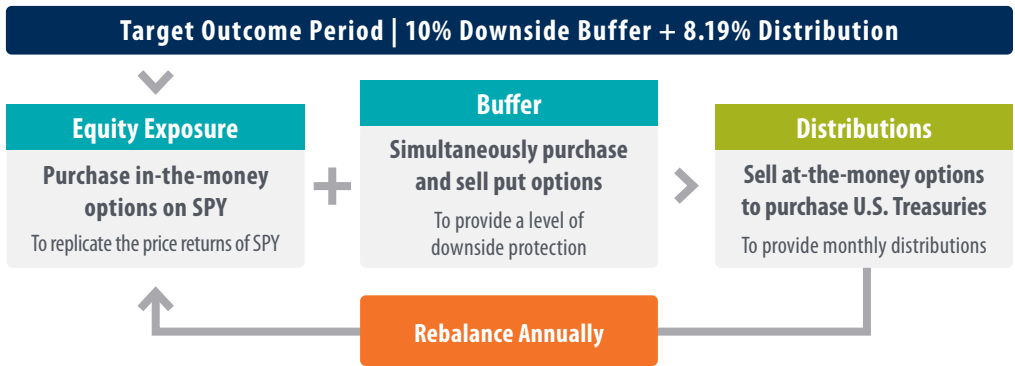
Target Outcome Period | 10% Downside Buffer + 8.19% Distribution

Equity Exposure

Purchase in-the-money options on SPY

To replicate the price returns of SPY

+

Buffer

Simultaneously purchase and sell put options

To provide a level of downside protection

Distributions

Sell at-the-money options to purchase U.S. Treasuries

To provide monthly distributions

Rebalance Annually